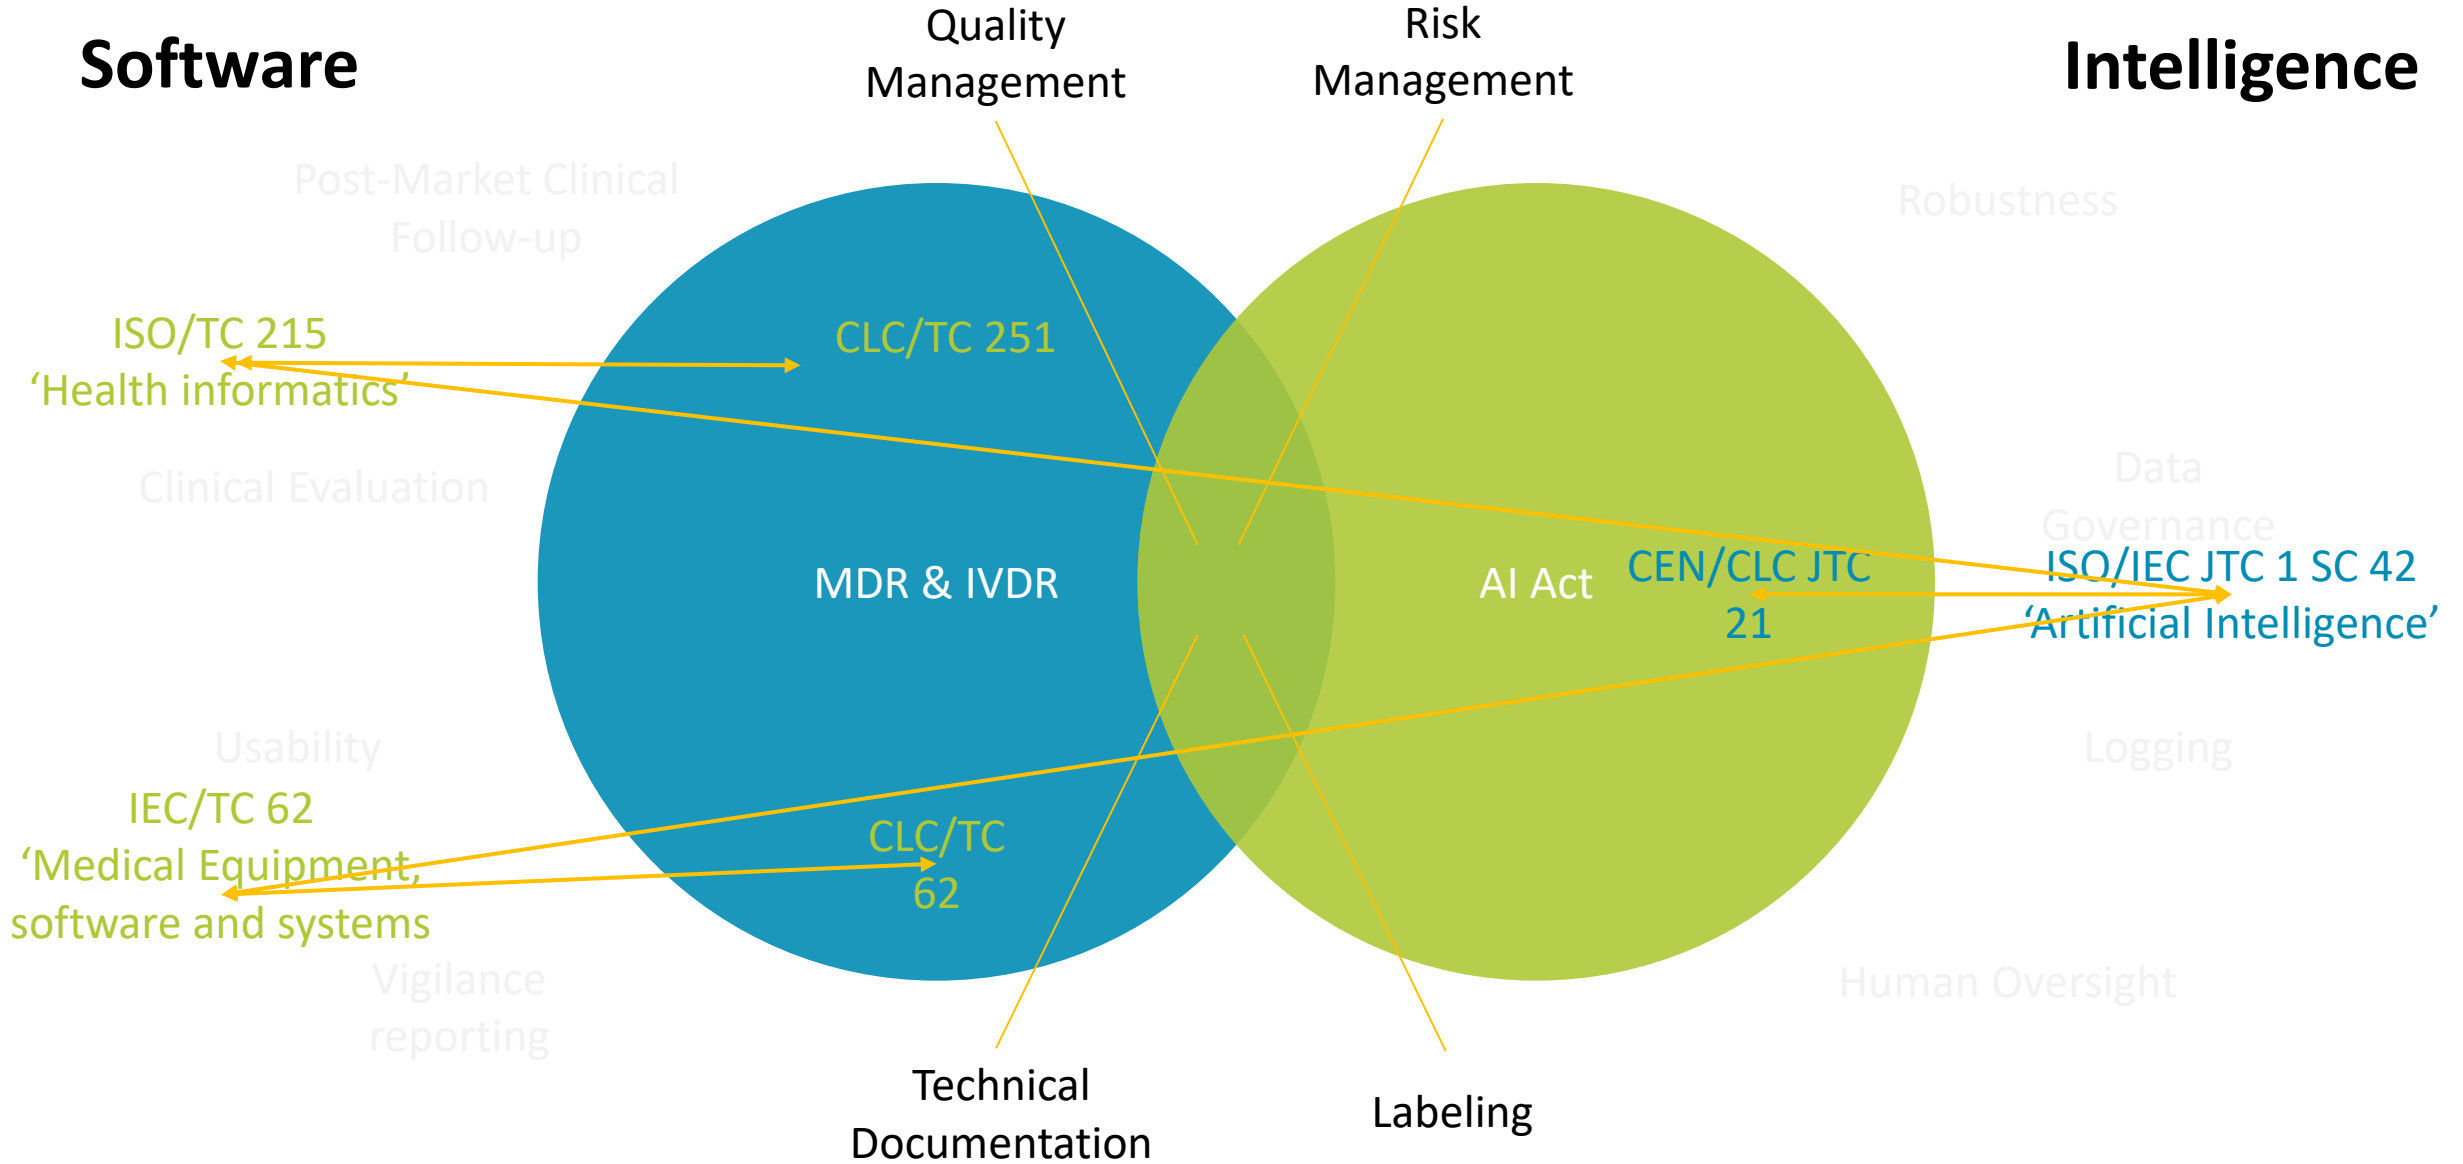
Software

Quality Management

Risk Management

Intelligence

Post-Market Clinical Follow-up

Robustness

ISO/TC 215 'Health informatics'

CLC/TC 251

Clinical Evaluation

Data Governance

MDR & IVDR

AI Act

CEN/CLC JTC 21

ISO/IEC JTC 1 SC 42 'Artificial Intelligence'

Usability

Logging

IEC/TC 62 'Medical Equipment, software and systems

CLC/TC 62

Vigilance reporting

Human Oversight

Technical Documentation

Labeling